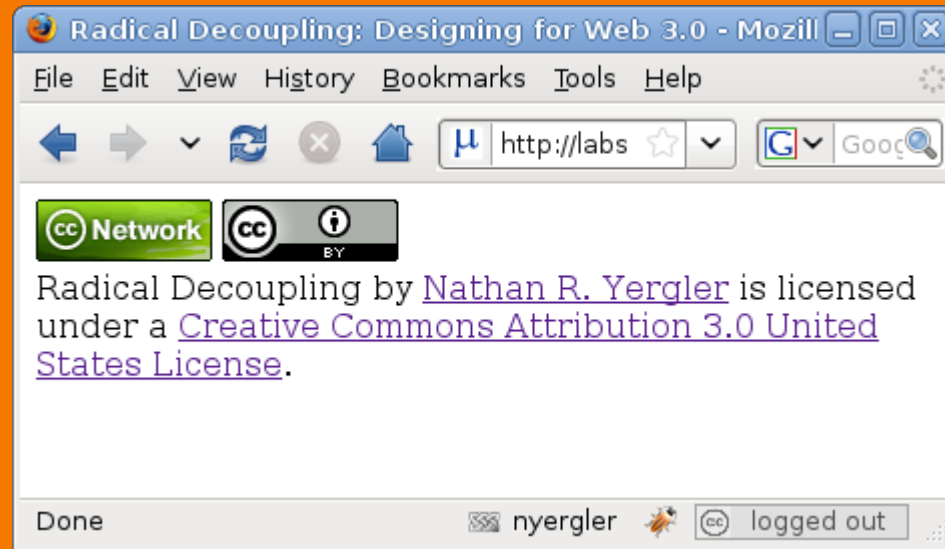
Radical Decoupling: Designing for Web 3.0 - Mozill

File Edit View History Bookmarks Tools Help

http://labs

Goog

cc Network cc BY

Radical Decoupling by Nathan R. Yergler is licensed under a Creative Commons Attribution 3.0 United States License.

Done nyergler cc logged out